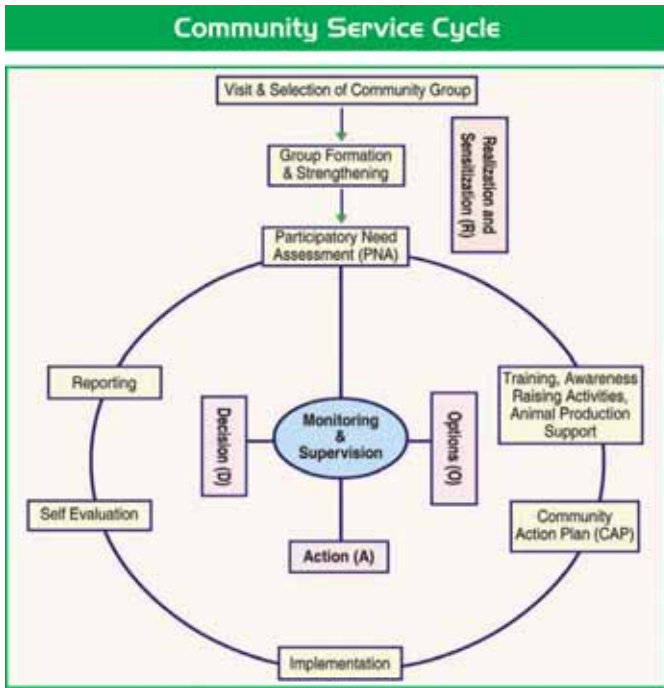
Community Service Cycle

Visit & Selection of Community Group

Group Formation & Strengthening

Realization and Sensitization (R)

Participatory Need Assessment (PNA)

Reporting

Training, Awareness Raising Activities, Animal Production Support

Decision (D)

Monitoring & Supervision

Options (O)

Self Evaluation

Community Action Plan (CAP)

Action (A)

Implementation